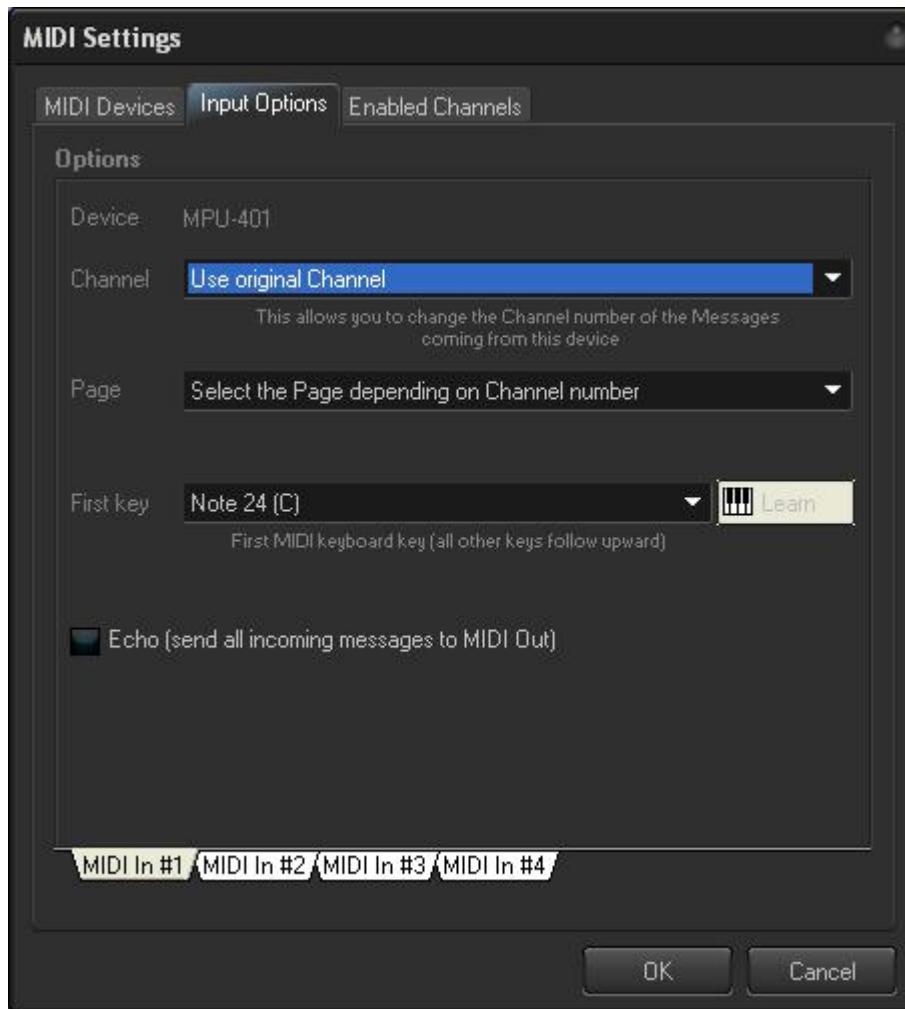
MIDI Settings

MIDI Devices
Input Options
Enabled Channels

Options

Device MPU-401

Channel Use original Channel

This allows you to change the Channel number of the Messages coming from this device

Page Select the Page depending on Channel number

First key Note 24 (C)

Learn

First MIDI keyboard key (all other keys follow upward)

Echo (send all incoming messages to MIDI Out)

MIDI In #1
MIDI In #2
MIDI In #3
MIDI In #4

OK
Cancel